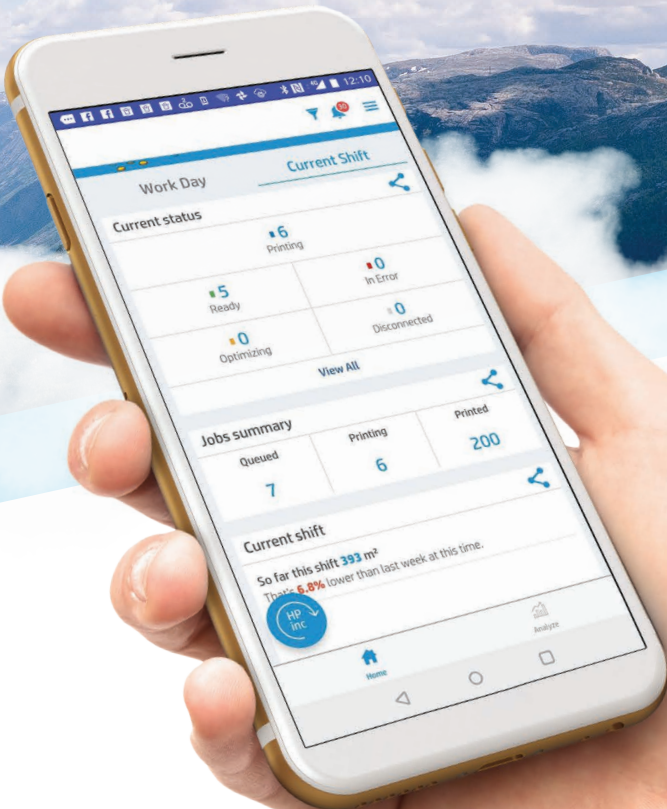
12:10

30

Work Day

Current Shift

Current status

6
Printing

5
Ready

0
In Error

0
Optimizing

0
Disconnected

View All

Jobs summary

Queued
7

Printing
6

Printed
200

Current shift

So far this shift 393 m²
That's 6.8% lower than last week at this time.

HP inc

Home

Analyze